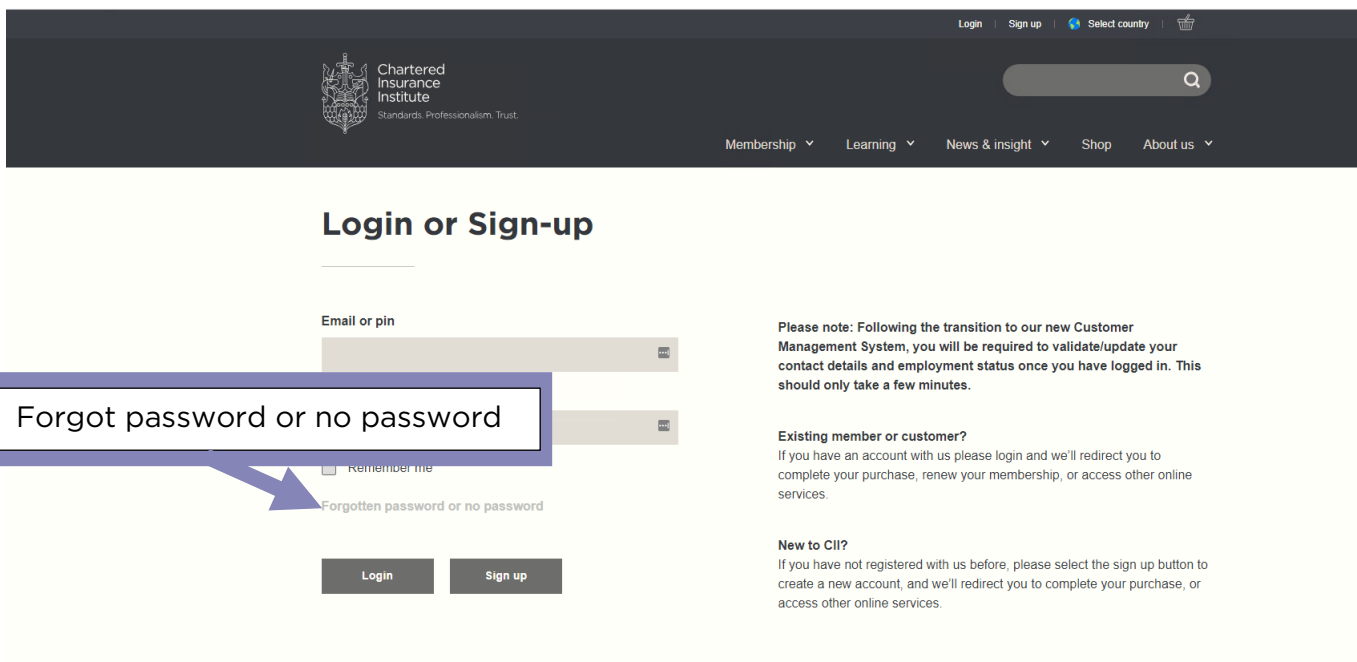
Login | Sign up | Select country

Chartered Insurance Institute
Standards. Professionalism. Trust.

Membership Learning News & insight Shop About us

Login or Sign-up

Email or pin

Forgot password or no password

Remember me

Forgotten password or no password

Login Sign up

Please note: Following the transition to our new Customer Management System, you will be required to validate/update your contact details and employment status once you have logged in. This should only take a few minutes.

Existing member or customer?
If you have an account with us please login and we'll redirect you to complete your purchase, renew your membership, or access other online services.

New to CII?
If you have not registered with us before, please select the sign up button to create a new account, and we'll redirect you to complete your purchase, or access other online services.